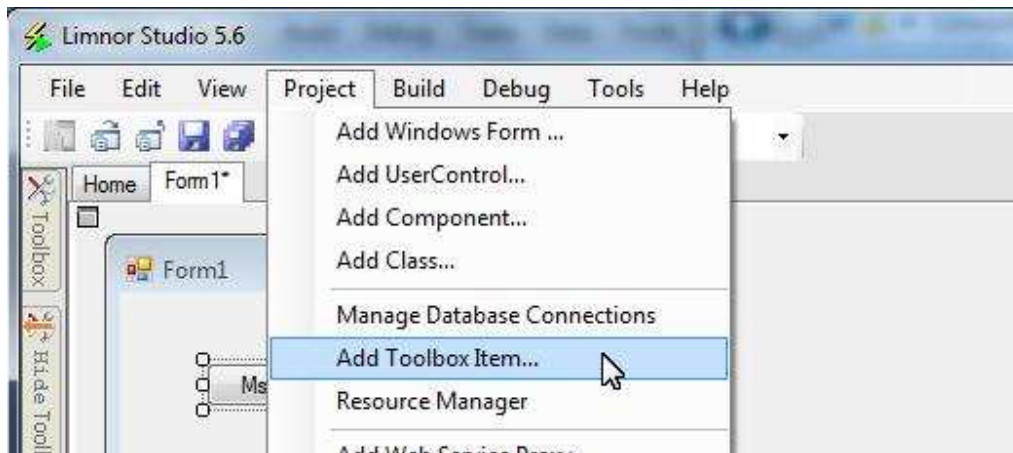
Limnor Studio 5.6

File Edit View Project Build Debug Tools Help

Toolbox

Home Form1*

Form1

Hide Tool

Ms

Add Windows Form ...
Add UserControl...
Add Component...
Add Class...
Manage Database Connections
Add Toolbox Item...
Resource Manager
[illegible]